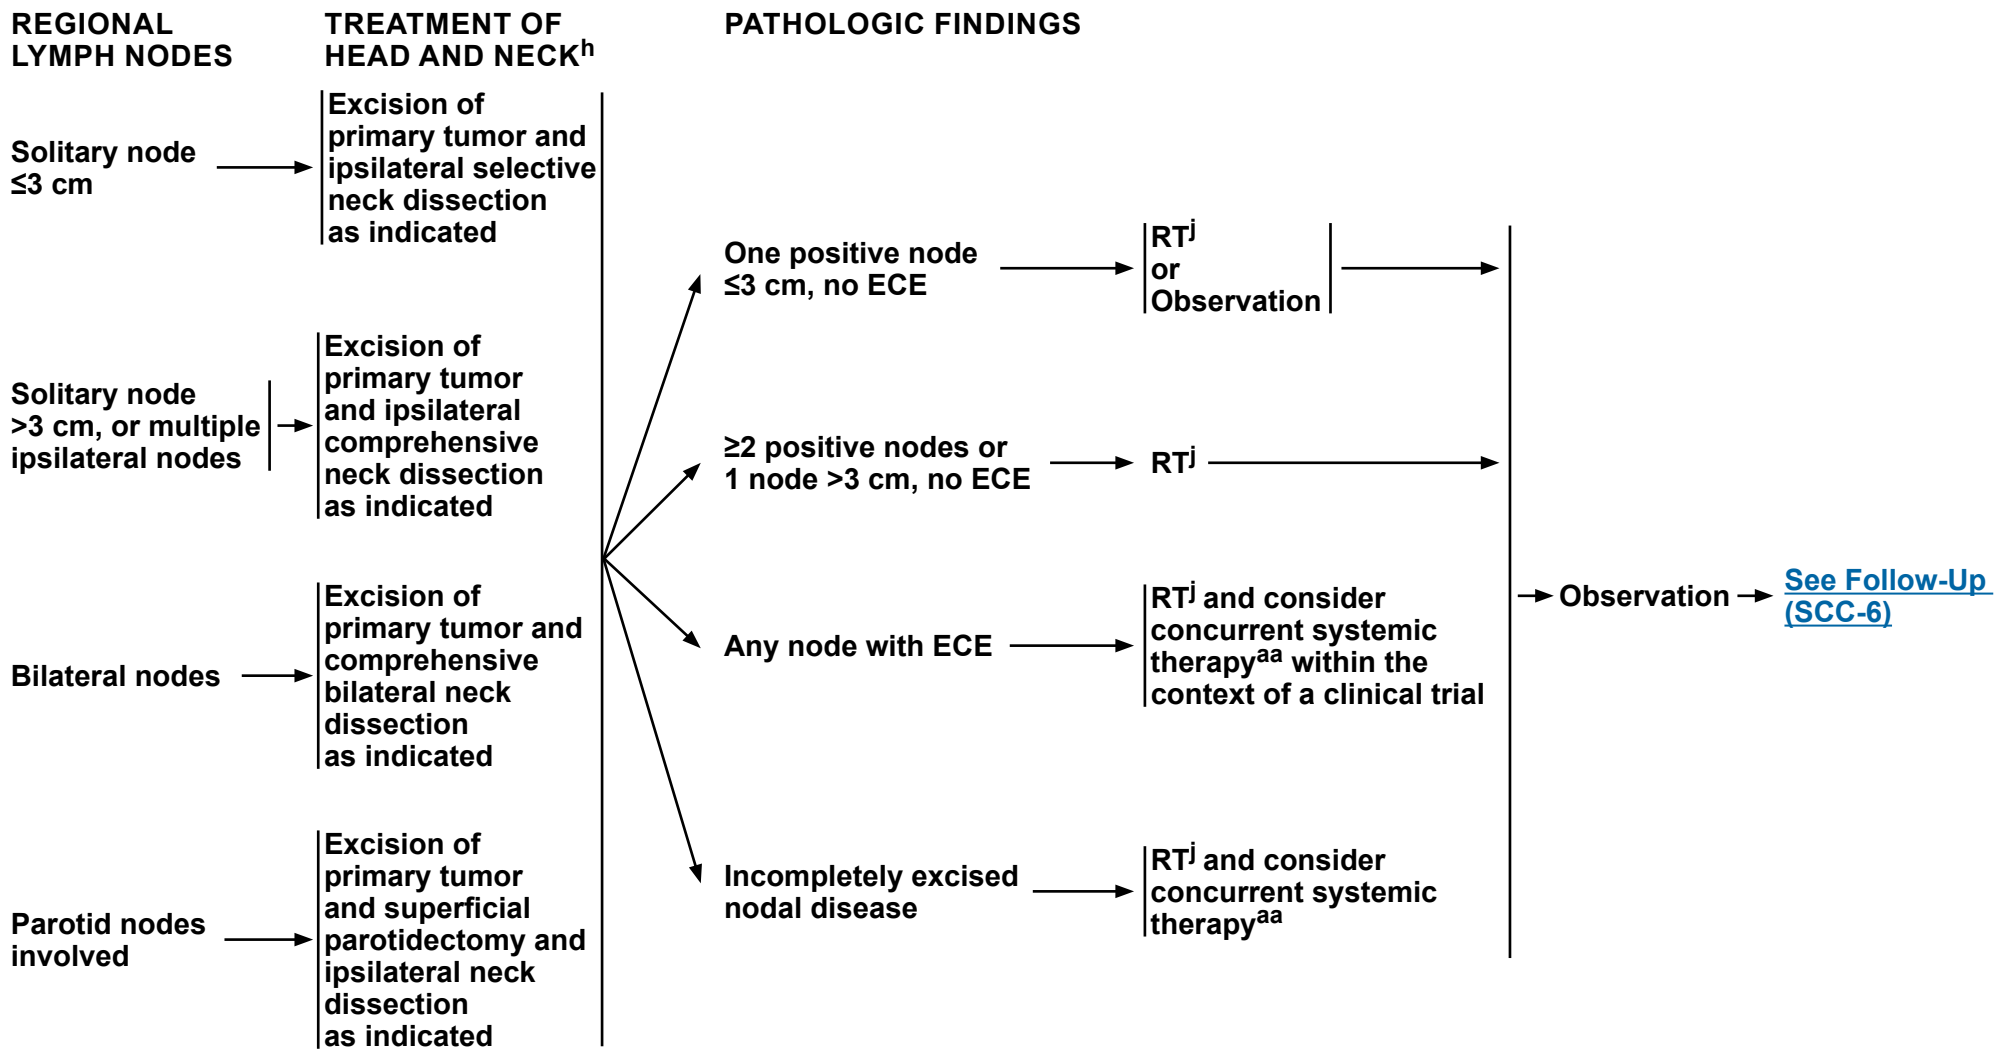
REGIONAL LYMPH NODES

TREATMENT OF HEAD AND NECK$^h$

PATHOLOGIC FINDINGS

Solitary node ≤3 cm

Excision of primary tumor and ipsilateral selective neck dissection as indicated

Solitary node >3 cm, or multiple ipsilateral nodes

Excision of primary tumor and ipsilateral comprehensive neck dissection as indicated

Bilateral nodes

Excision of primary tumor and comprehensive bilateral neck dissection as indicated

Parotid nodes involved

Excision of primary tumor and superficial parotidectomy and ipsilateral neck dissection as indicated

One positive node ≤3 cm, no ECE

RT$^j$ or Observation

≥2 positive nodes or 1 node >3 cm, no ECE

RT$^j$

Any node with ECE

RT$^j$ and consider concurrent systemic therapy$^{aa}$ within the context of a clinical trial

Incompletely excised nodal disease

RT$^j$ and consider concurrent systemic therapy$^{aa}$

Observation

See Follow-Up (SCC-6)